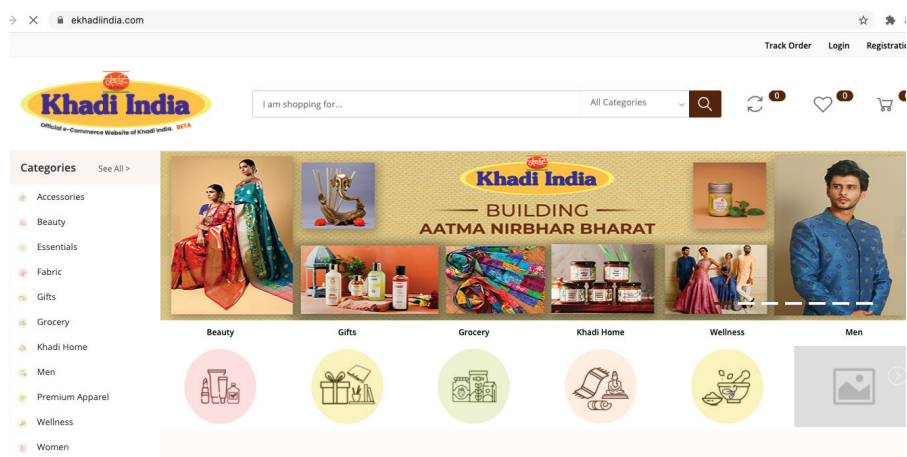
ekhadiindia.com

Track Order Login Registratio

Khadi India
Official e-Commerce Website of Khadi India. BETA

I am shopping for...
All Categories

0
0

Categories See All >
Accessories
Beauty
Essentials
Fabric
Gifts
Grocery
Khadi Home
Men
Premium Apparel
Wellness
Women

Khadi India
BUILDING
AATMA NIRBHAR BHARAT

Beauty
Gifts
Grocery
Khadi Home
Wellness
Men